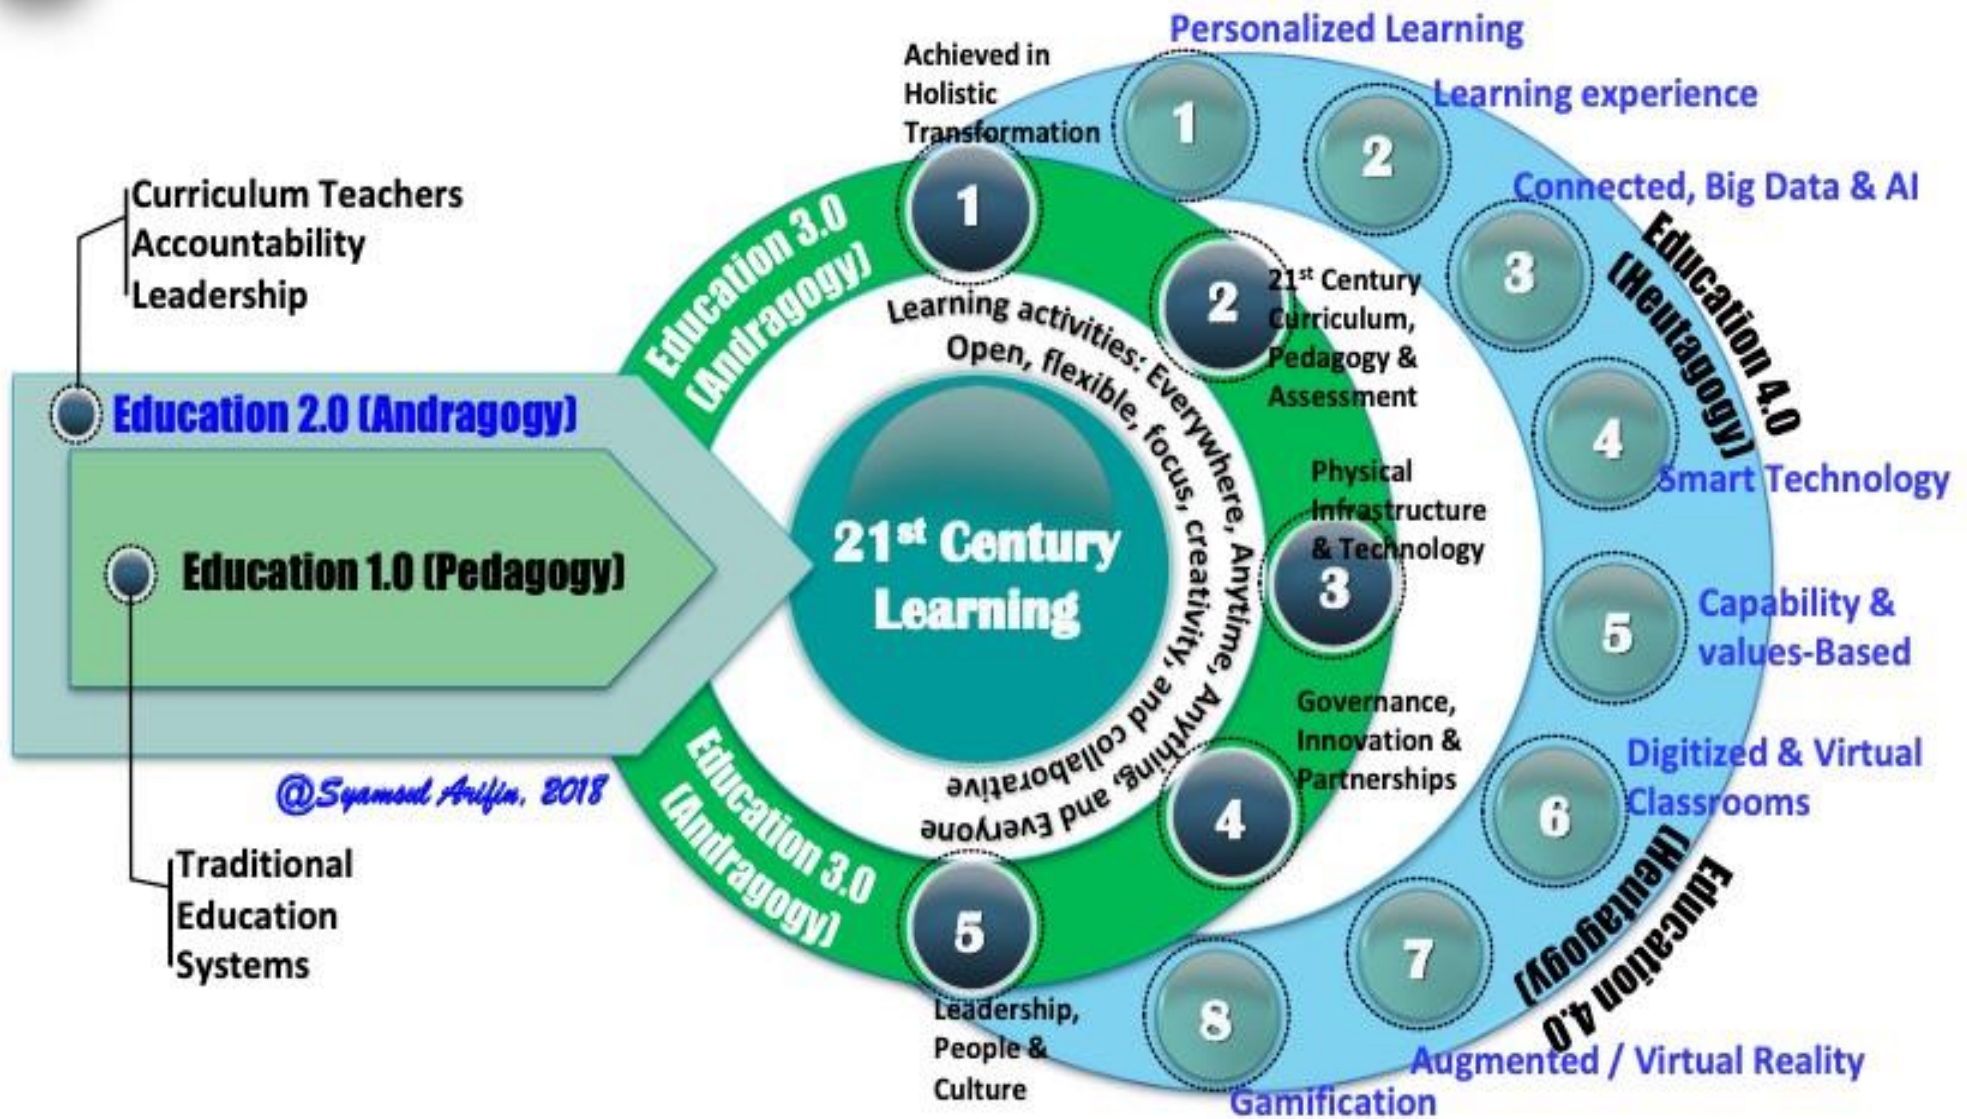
Curriculum Teachers
Accountability
Leadership

Education 2.0 (Andragogy)

Education 1.0 (Pedagogy)

@Syamsul Arifin, 2018

Traditional
Education
Systems

Education 3.0 (Andragogy)

Education 3.0 (Andragogy)

21$^{st}$ Century Learning

Learning activities: Everywhere, Anytime, Anything, and Everyone
Open, flexible, focus, creativity, and collaborative

1
Achieved in Holistic Transformation

2
21$^{st}$ Century Curriculum, Pedagogy & Assessment

3
Physical Infrastructure & Technology

4
Governance, Innovation & Partnerships

5
Leadership, People & Culture

Education 4.0 (Heutagogy)

Education 4.0 (Heutagogy)

1
Personalized Learning

2
Learning experience

3
Connected, Big Data & AI

4
Smart Technology

5
Capability & values-Based

6
Digitized & Virtual Classrooms

7
Augmented / Virtual Reality

8
Gamification